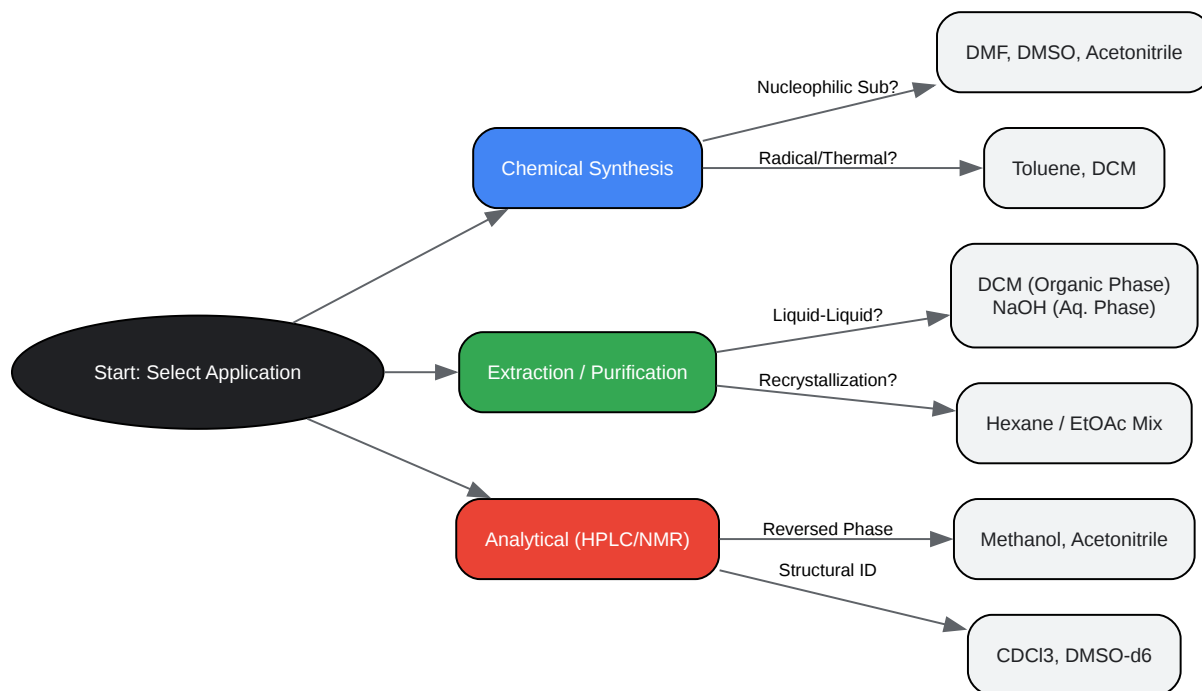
Start: Select Application

Chemical Synthesis

Nucleophilic Sub?

DMF, DMSO, Acetonitrile

Radical/Thermal?

Toluene, DCM

Extraction / Purification

Liquid-Liquid?

DCM (Organic Phase)
NaOH (Aq. Phase)

Recrystallization?

Hexane / EtOAc Mix

Analytical (HPLC/NMR)

Reversed Phase

Methanol, Acetonitrile

Structural ID

CDCl3, DMSO-d6